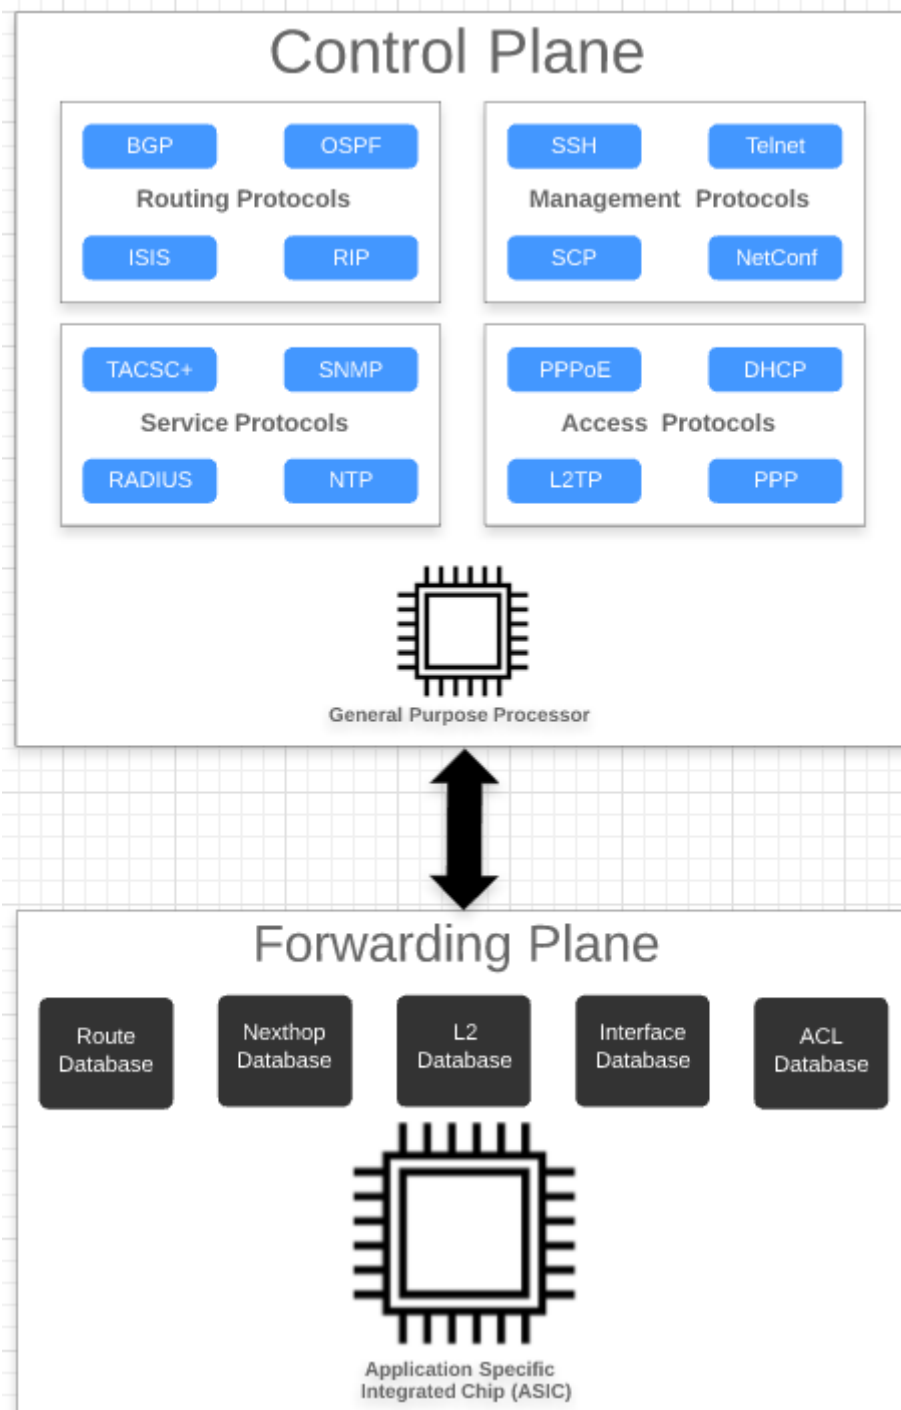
Control Plane

BGP
OSPF
Routing Protocols
ISIS
RIP

SSH
Telnet
Management Protocols
SCP
NetConf

TACSC+
SNMP
Service Protocols
RADIUS
NTP

PPPoE
DHCP
Access Protocols
L2TP
PPP

General Purpose Processor

Forwarding Plane

Route Database
Nexthop Database
L2 Database
Interface Database
ACL Database

Application Specific Integrated Chip (ASIC)